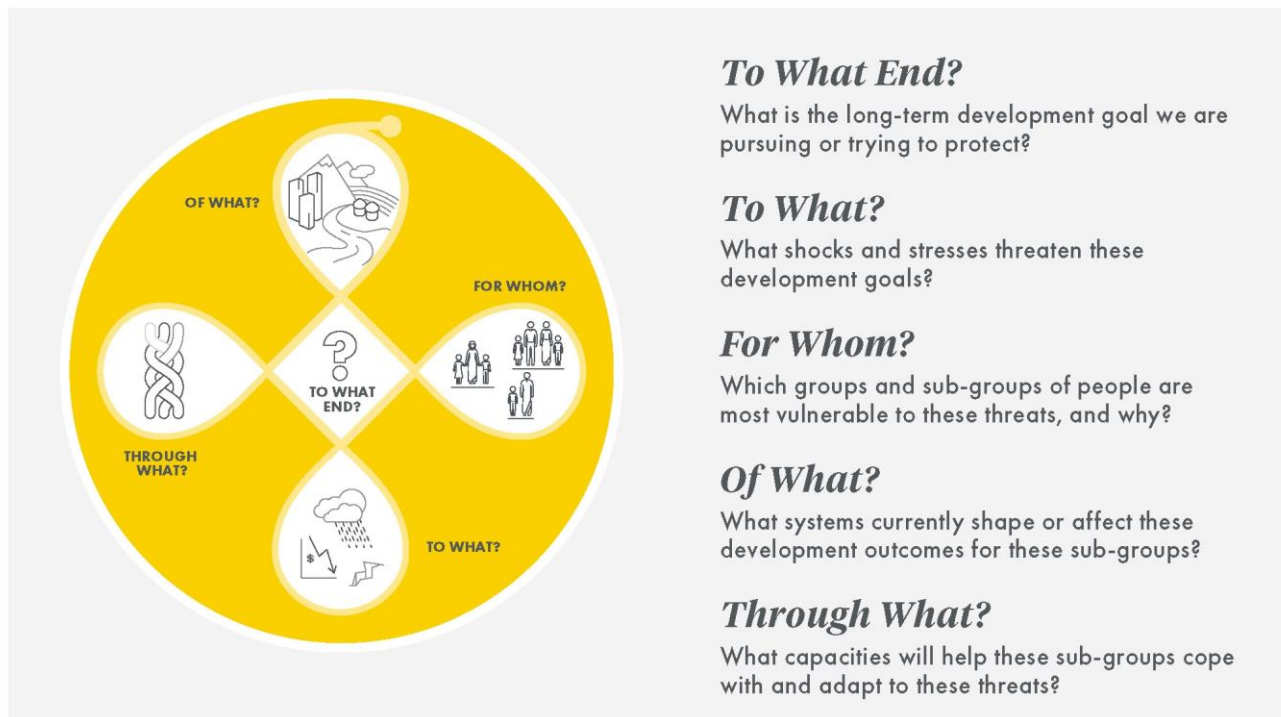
OF WHAT?

FOR WHOM?

?

TO WHAT END?

THROUGH WHAT?

$

TO WHAT?

To What End?

What is the long-term development goal we are pursuing or trying to protect?

To What?

What shocks and stresses threaten these development goals?

For Whom?

Which groups and sub-groups of people are most vulnerable to these threats, and why?

Of What?

What systems currently shape or affect these development outcomes for these sub-groups?

Through What?

What capacities will help these sub-groups cope with and adapt to these threats?